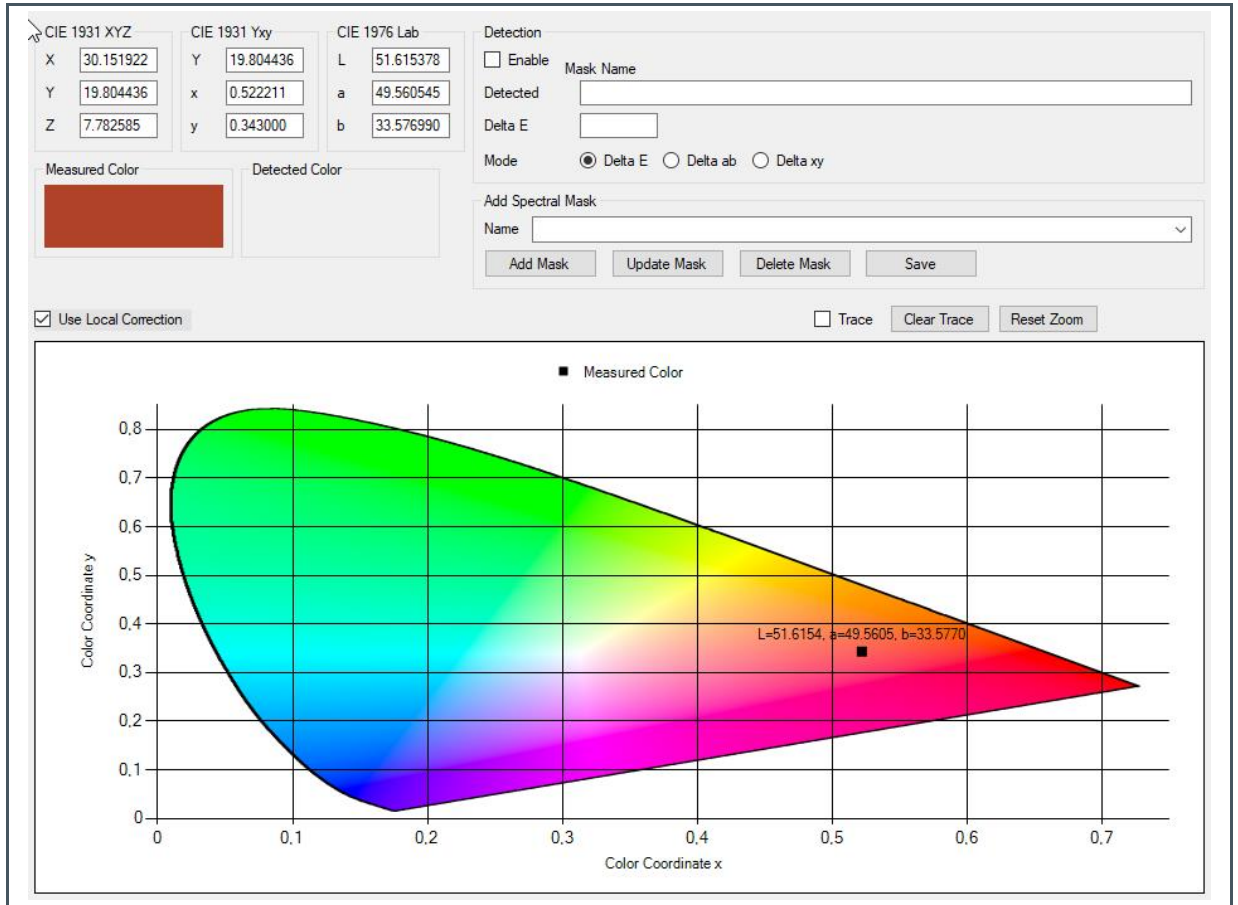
CIE 1931 XYZ
X 30.151922
Y 19.804436
Z 7.782585

CIE 1931 Yxy
Y 19.804436
x 0.522211
y 0.343000

CIE 1976 Lab
L 51.615378
a 49.560545
b 33.576990

Detection
Enable
Mask Name
Detected
Delta E
Mode Delta E Delta ab Delta xy

Measured Color

Detected Color

Add Spectral Mask
Name
Add Mask Update Mask Delete Mask Save

Use Local Correction

Trace Clear Trace Reset Zoom

Measured Color

L=51.6154, a=49.5605, b=33.5770

Color Coordinate y
0,8
0,7
0,6
0,5
0,4
0,3
0,2
0,1
0
0 0,1 0,2 0,3 0,4 0,5 0,6 0,7
Color Coordinate x